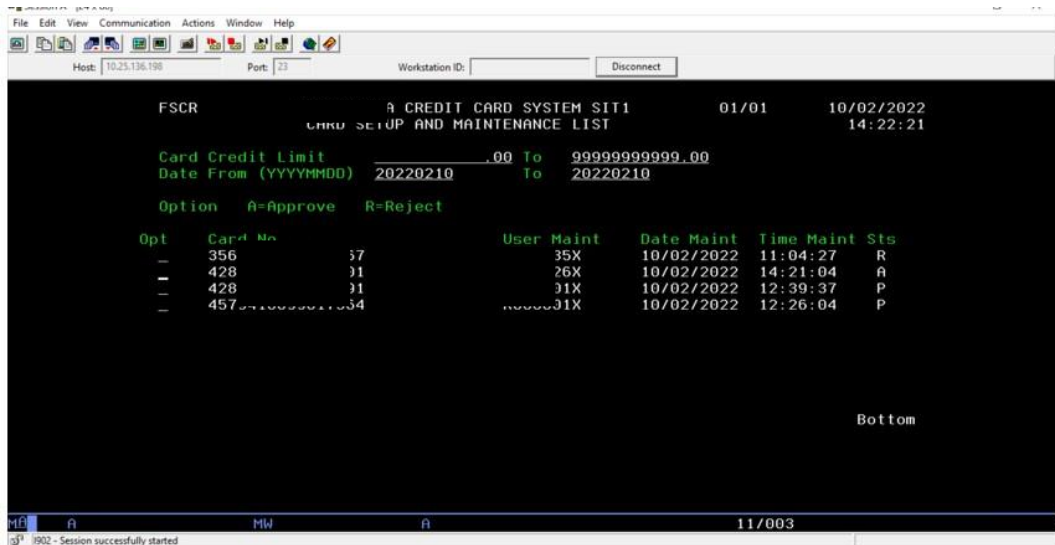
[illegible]
File Edit View Communication Actions Window Help
Host: 10.25.136.198 Port: 23 Workstation ID: Disconnect

FSCR A CREDIT CARD SYSTEM SIT1 01/01 10/02/2022
CARD SETUP AND MAINTENANCE LIST 14:22:21

Card Credit Limit .00 To 99999999999.00
Date From (YYYYMMDD) 20220210 To 20220210

Option A=Approve R=Reject

| Opt | Card No | User Maint | Date Maint | Time Maint | Sts |
|---|---|---|---|---|---|
| _ | 356 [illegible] 57 | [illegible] 35X | 10/02/2022 | 11:04:27 | R |
| _ | 428 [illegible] 01 | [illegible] 26X | 10/02/2022 | 14:21:04 | A |
| _ | 428 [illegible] 01 | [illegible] 01X | 10/02/2022 | 12:39:37 | P |
| _ | 457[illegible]54 | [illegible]01X | 10/02/2022 | 12:26:04 | P |

Bottom

MA A MW A 11/003
I902 - Session successfully started